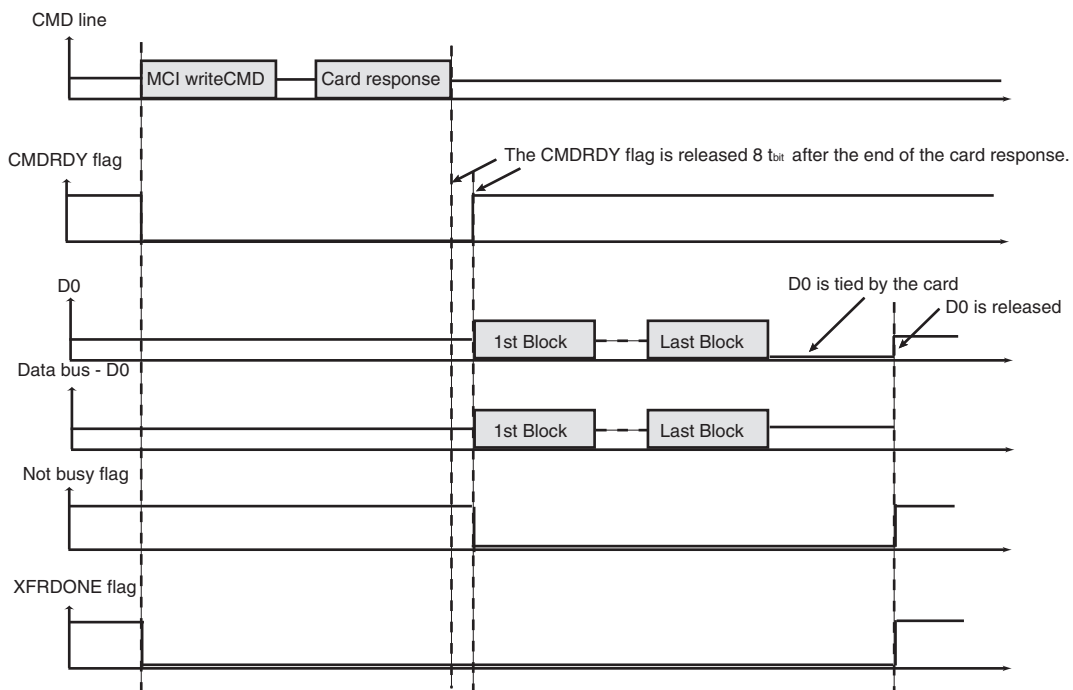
CMD line

MCI writeCMD

Card response

CMDRDY flag

The CMDRDY flag is released 8 $t_{bit}$ after the end of the card response.

D0

D0 is tied by the card

D0 is released

1st Block

Last Block

Data bus - D0

1st Block

Last Block

Not busy flag

XFRDONE flag